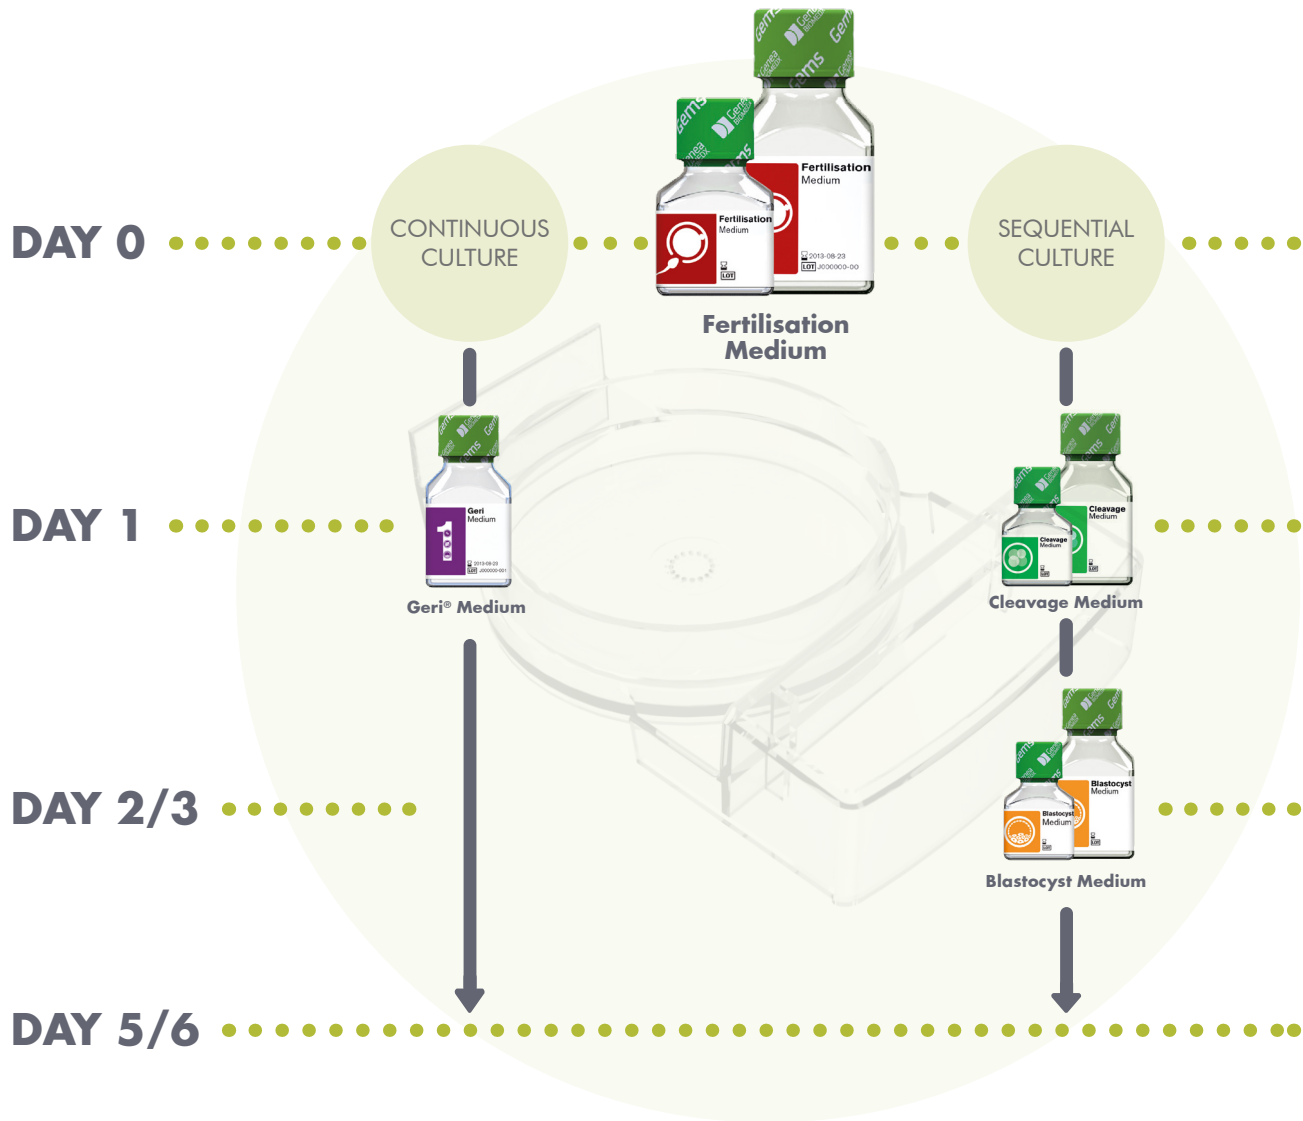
DAY 0

CONTINUOUS CULTURE

Gems
Genea Biomedx
Fertilisation Medium
2013-08-23
LOT J000000-00

Fertilisation Medium

SEQUENTIAL CULTURE

DAY 1

Geri Medium
2013-08-23
LOT J000000-001

Geri® Medium

Cleavage Medium

Cleavage Medium

DAY 2/3

Blastocyst Medium

Blastocyst Medium

DAY 5/6